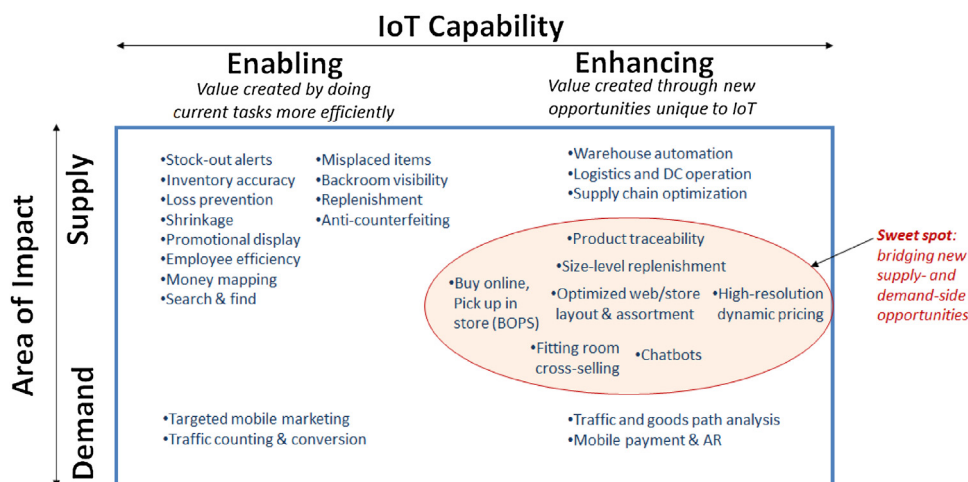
IoT Capability

Enabling
Value created by doing current tasks more efficiently

Enhancing
Value created through new opportunities unique to IoT

Area of Impact
Supply
Demand

•Stock-out alerts
•Inventory accuracy
•Loss prevention
•Shrinkage
•Promotional display
•Employee efficiency
•Money mapping
•Search & find

•Misplaced items
•Backroom visibility
•Replenishment
•Anti-counterfeiting

•Warehouse automation
•Logistics and DC operation
•Supply chain optimization

•Product traceability
•Size-level replenishment
•Buy online, Pick up in store (BOPS)
•Optimized web/store layout & assortment
•High-resolution dynamic pricing
•Fitting room cross-selling
•Chatbots

Sweet spot: bridging new supply- and demand-side opportunities

•Targeted mobile marketing
•Traffic counting & conversion

•Traffic and goods path analysis
•Mobile payment & AR